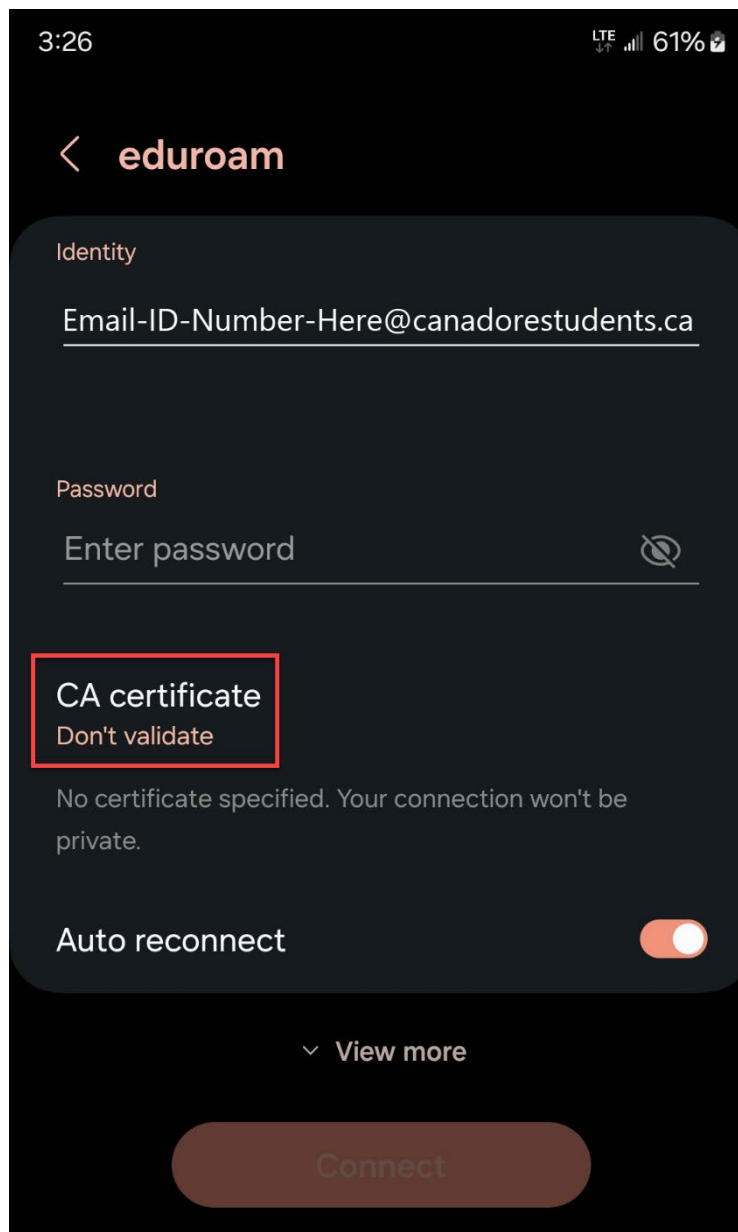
3:26

LTE 61%

eduroam

Identity

Email-ID-Number-Here@canadorestudents.ca

Password

Enter password

CA certificate
Don't validate

No certificate specified. Your connection won't be private.

Auto reconnect

View more

Connect